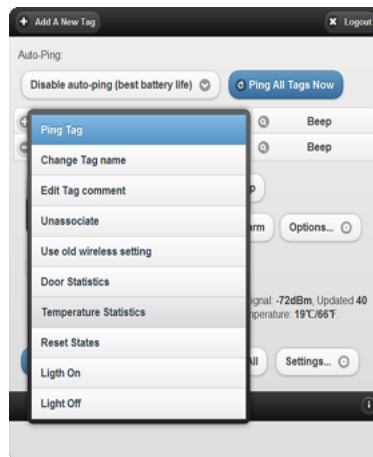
Add A New Tag
Logout
Auto-Ping:
Disable auto-ping (best battery life)
Ping All Tags Now
Beep
Beep
Ping Tag
Change Tag name
Edit Tag comment
Unassociate
Use old wireless setting
Door Statistics
Temperature Statistics
Reset States
Ligth On
Light Off
p
arm
Options...
ignal: -72dBm, Updated 40
perature: 19°C/66°F
All
Settings...